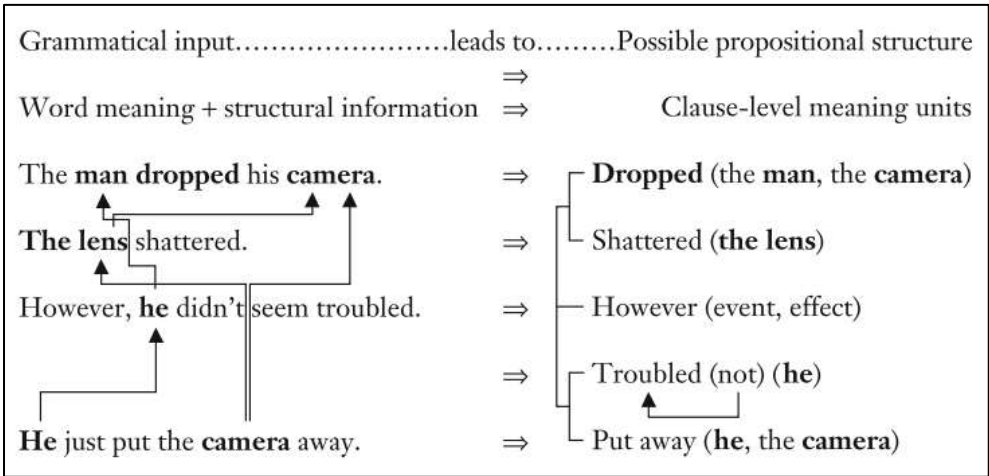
Grammatical input……………………leads to………Possible propositional structure

⇒

Word meaning + structural information ⇒ Clause-level meaning units

The **man dropped** his **camera**. ⇒ **Dropped** (the **man**, the **camera**)

**The lens** shattered. ⇒ Shattered (**the lens**)

However, **he** didn't seem troubled. ⇒ However (event, effect)

⇒ Troubled (not) (**he**)

**He** just put the **camera** away. ⇒ Put away (**he**, the **camera**)